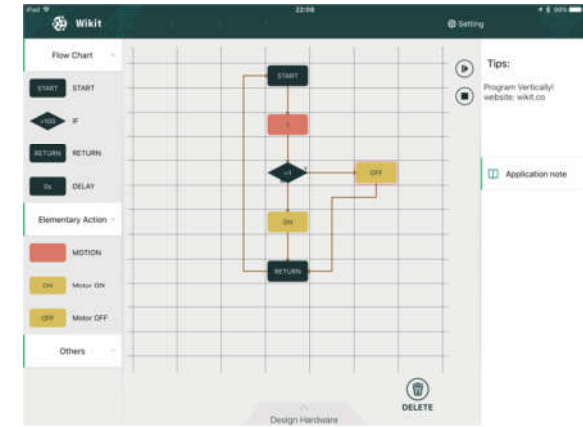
iPad
22:08
Wikit
Setting

Flow Chart
START START
>100 IF
RETURN RETURN
0s DELAY
Elementary Action
MOTION
ON Motor ON
OFF Motor OFF
Others

START
1
>1
OFF
ON
RETURN

Tips:
Program Vertically!
website: wikit.co

Application note

DELETE
Design Hardware